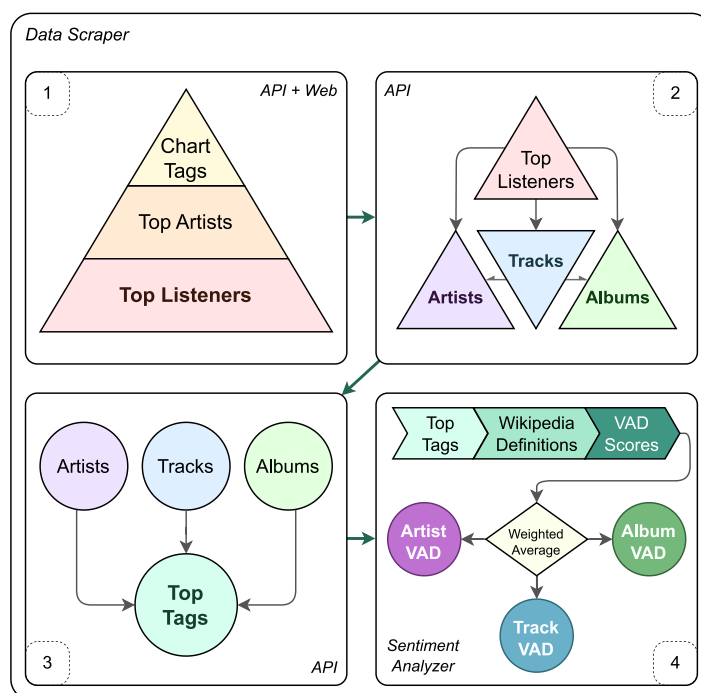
Data Scraper

1

API + Web

Chart Tags

Top Artists

Top Listeners

API

2

Top Listeners

Artists

Tracks

Albums

Artists

Tracks

Albums

Top Tags

3

API

Top Tags

Wikipedia Definitions

VAD Scores

Artist VAD

Weighted Average

Album VAD

Track VAD

Sentiment Analyzer

4